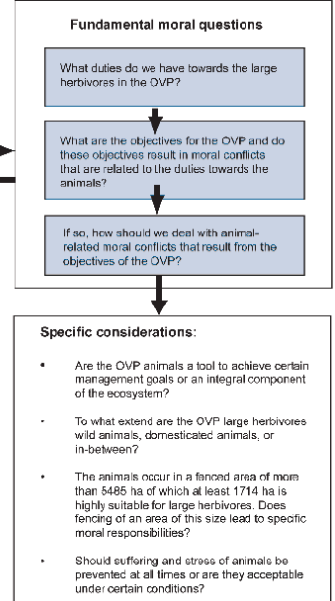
Fundamental moral questions

What duties do we have towards the large herbivores in the OVP?

What are the objectives for the OVP and do these objectives result in moral conflicts that are related to the duties towards the animals?

If so, how should we deal with animal-related moral conflicts that result from the objectives of the OVP?

Specific considerations:

• Are the OVP animals a tool to achieve certain management goals or an integral component of the ecosystem?

• To what extend are the OVP large herbivores wild animals, domesticated animals, or in-between?

• The animals occur in a fenced area of more than 5485 ha of which at least 1714 ha is highly suitable for large herbivores. Does fencing of an area of this size lead to specific moral responsibilities?

• Should suffering and stress of animals be prevented at all times or are they acceptable under certain conditions?